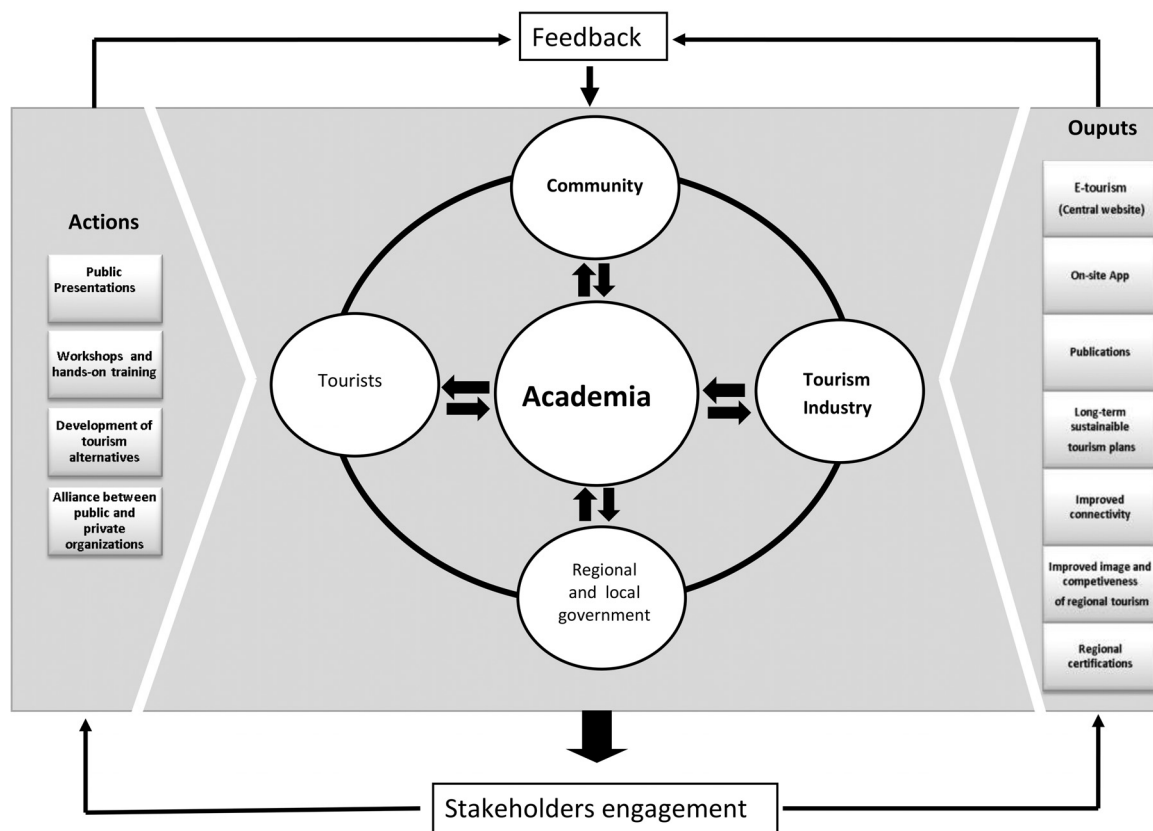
Feedback

Actions

Public Presentations

Workshops and hands-on training

Development of tourism alternatives

Alliance between public and private organizations

Community

Tourists

Academia

Tourism Industry

Regional and local government

Ouputs

E-tourism (Central website)

On-site App

Publications

Long-term sustainaible tourism plans

Improved connectivity

Improved image and competiveness of regional tourism

Regional certifications

Stakeholders engagement